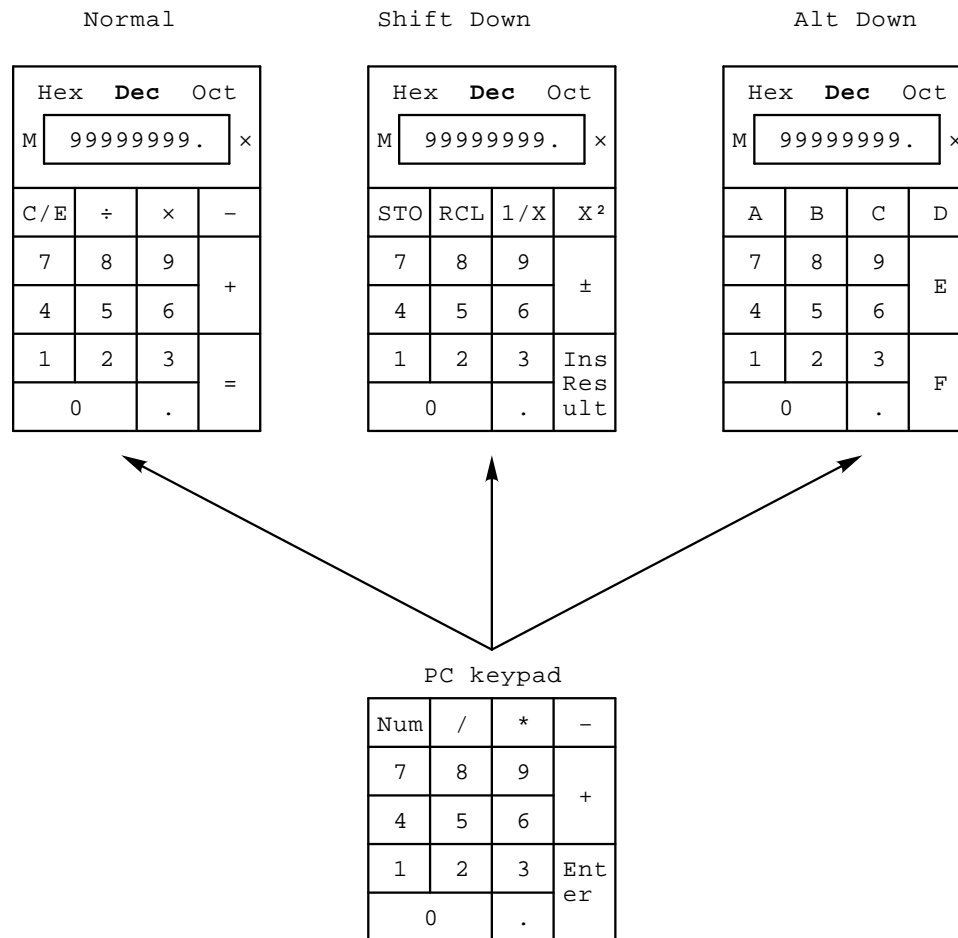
Normal

Hex **Dec** Oct
M 99999999. ×

| C/E | ÷ | × | − |
|---|---|---|---|
| 7 | 8 | 9 | + |
| 4 | 5 | 6 | |
| 1 | 2 | 3 | = |
| 0 | | . | |

Shift Down

Hex **Dec** Oct
M 99999999. ×

| STO | RCL | 1/X | X² |
|---|---|---|---|
| 7 | 8 | 9 | ± |
| 4 | 5 | 6 | |
| 1 | 2 | 3 | Ins Result |
| 0 | | . | |

Alt Down

Hex **Dec** Oct
M 99999999. ×

| A | B | C | D |
|---|---|---|---|
| 7 | 8 | 9 | E |
| 4 | 5 | 6 | |
| 1 | 2 | 3 | F |
| 0 | | . | |

PC keypad

| Num | / | * | − |
|---|---|---|---|
| 7 | 8 | 9 | + |
| 4 | 5 | 6 | |
| 1 | 2 | 3 | Enter |
| 0 | | . | |